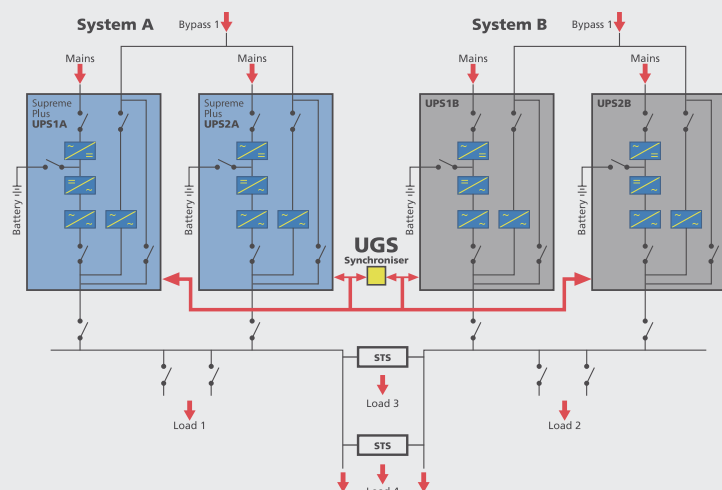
System A

Bypass 1

Mains

Mains

Supreme Plus UPS1A

Supreme Plus UPS2A

Battery

Battery

System B

Bypass 1

Mains

Mains

UPS1B

UPS2B

Battery

Battery

UGS
Synchroniser

STS

Load 3

STS

Load 1

Load 2

Load 4